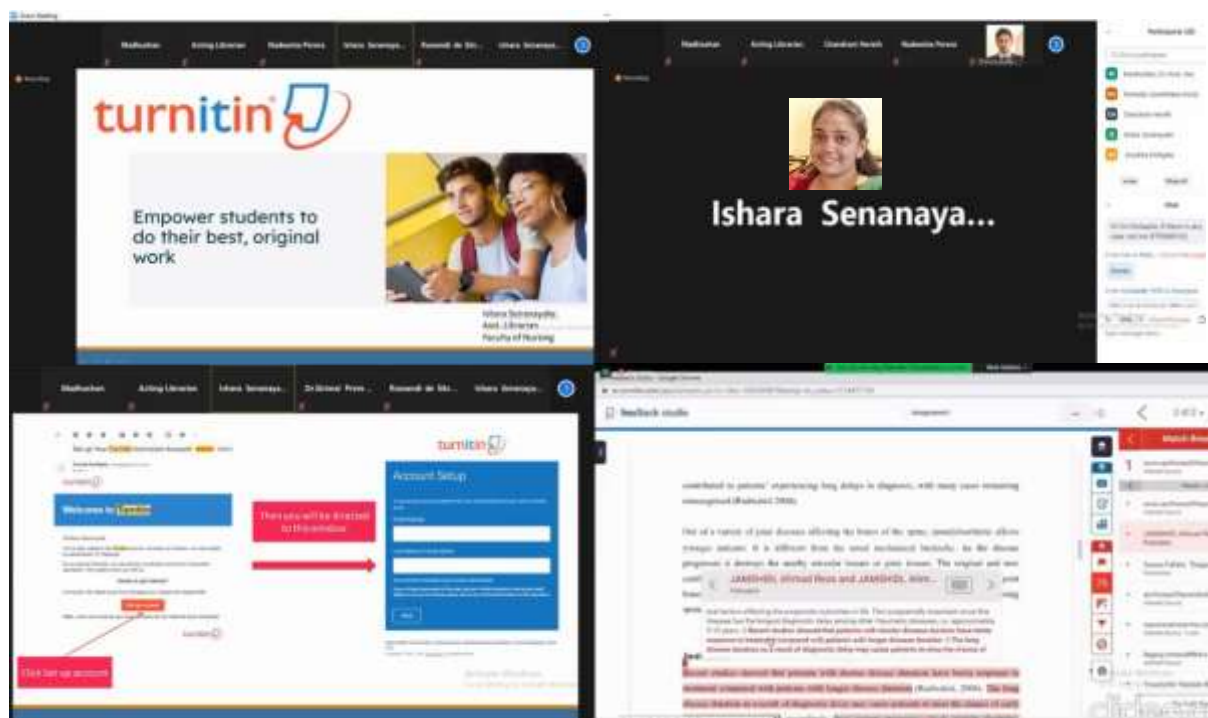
Madhushan Acting Librarian Nadeesha Perera Ishara Senanaya... Rasandi de Silv... Ishara Senanaya...

turnitin

Empower students to do their best, original work

Ishara Senanayake
Asst. Librarian
Faculty of Nursing

Madhushan Acting Librarian Chandrani Herath Nadeesha Perera

Ishara Senanaya...

Madhushan Acting Librarian Ishara Senanaya... Dr.Sriwai Prem... Rasandi de Silv... Ishara Senanaya...

turnitin

Welcome to Turnitin

Account Setup

Then you will be directed to this window

Click Set up account

Feedback studio

contributed to patients' experiencing long delays in diagnosis, with many cases remaining unrecognised (Rudwaleit, 2006).

Out of a variety of joint diseases affecting the bones of the spine, spondyloarthritis affects younger patients. It is different from the usual mechanical backache. As the disease progresses it destroys the nearby articular tissues or joint tissues. The original and most

JAMSHIDI, Ahmad Reza and JAMSHIDI, Ahm...

Match Overview

Activate Windows